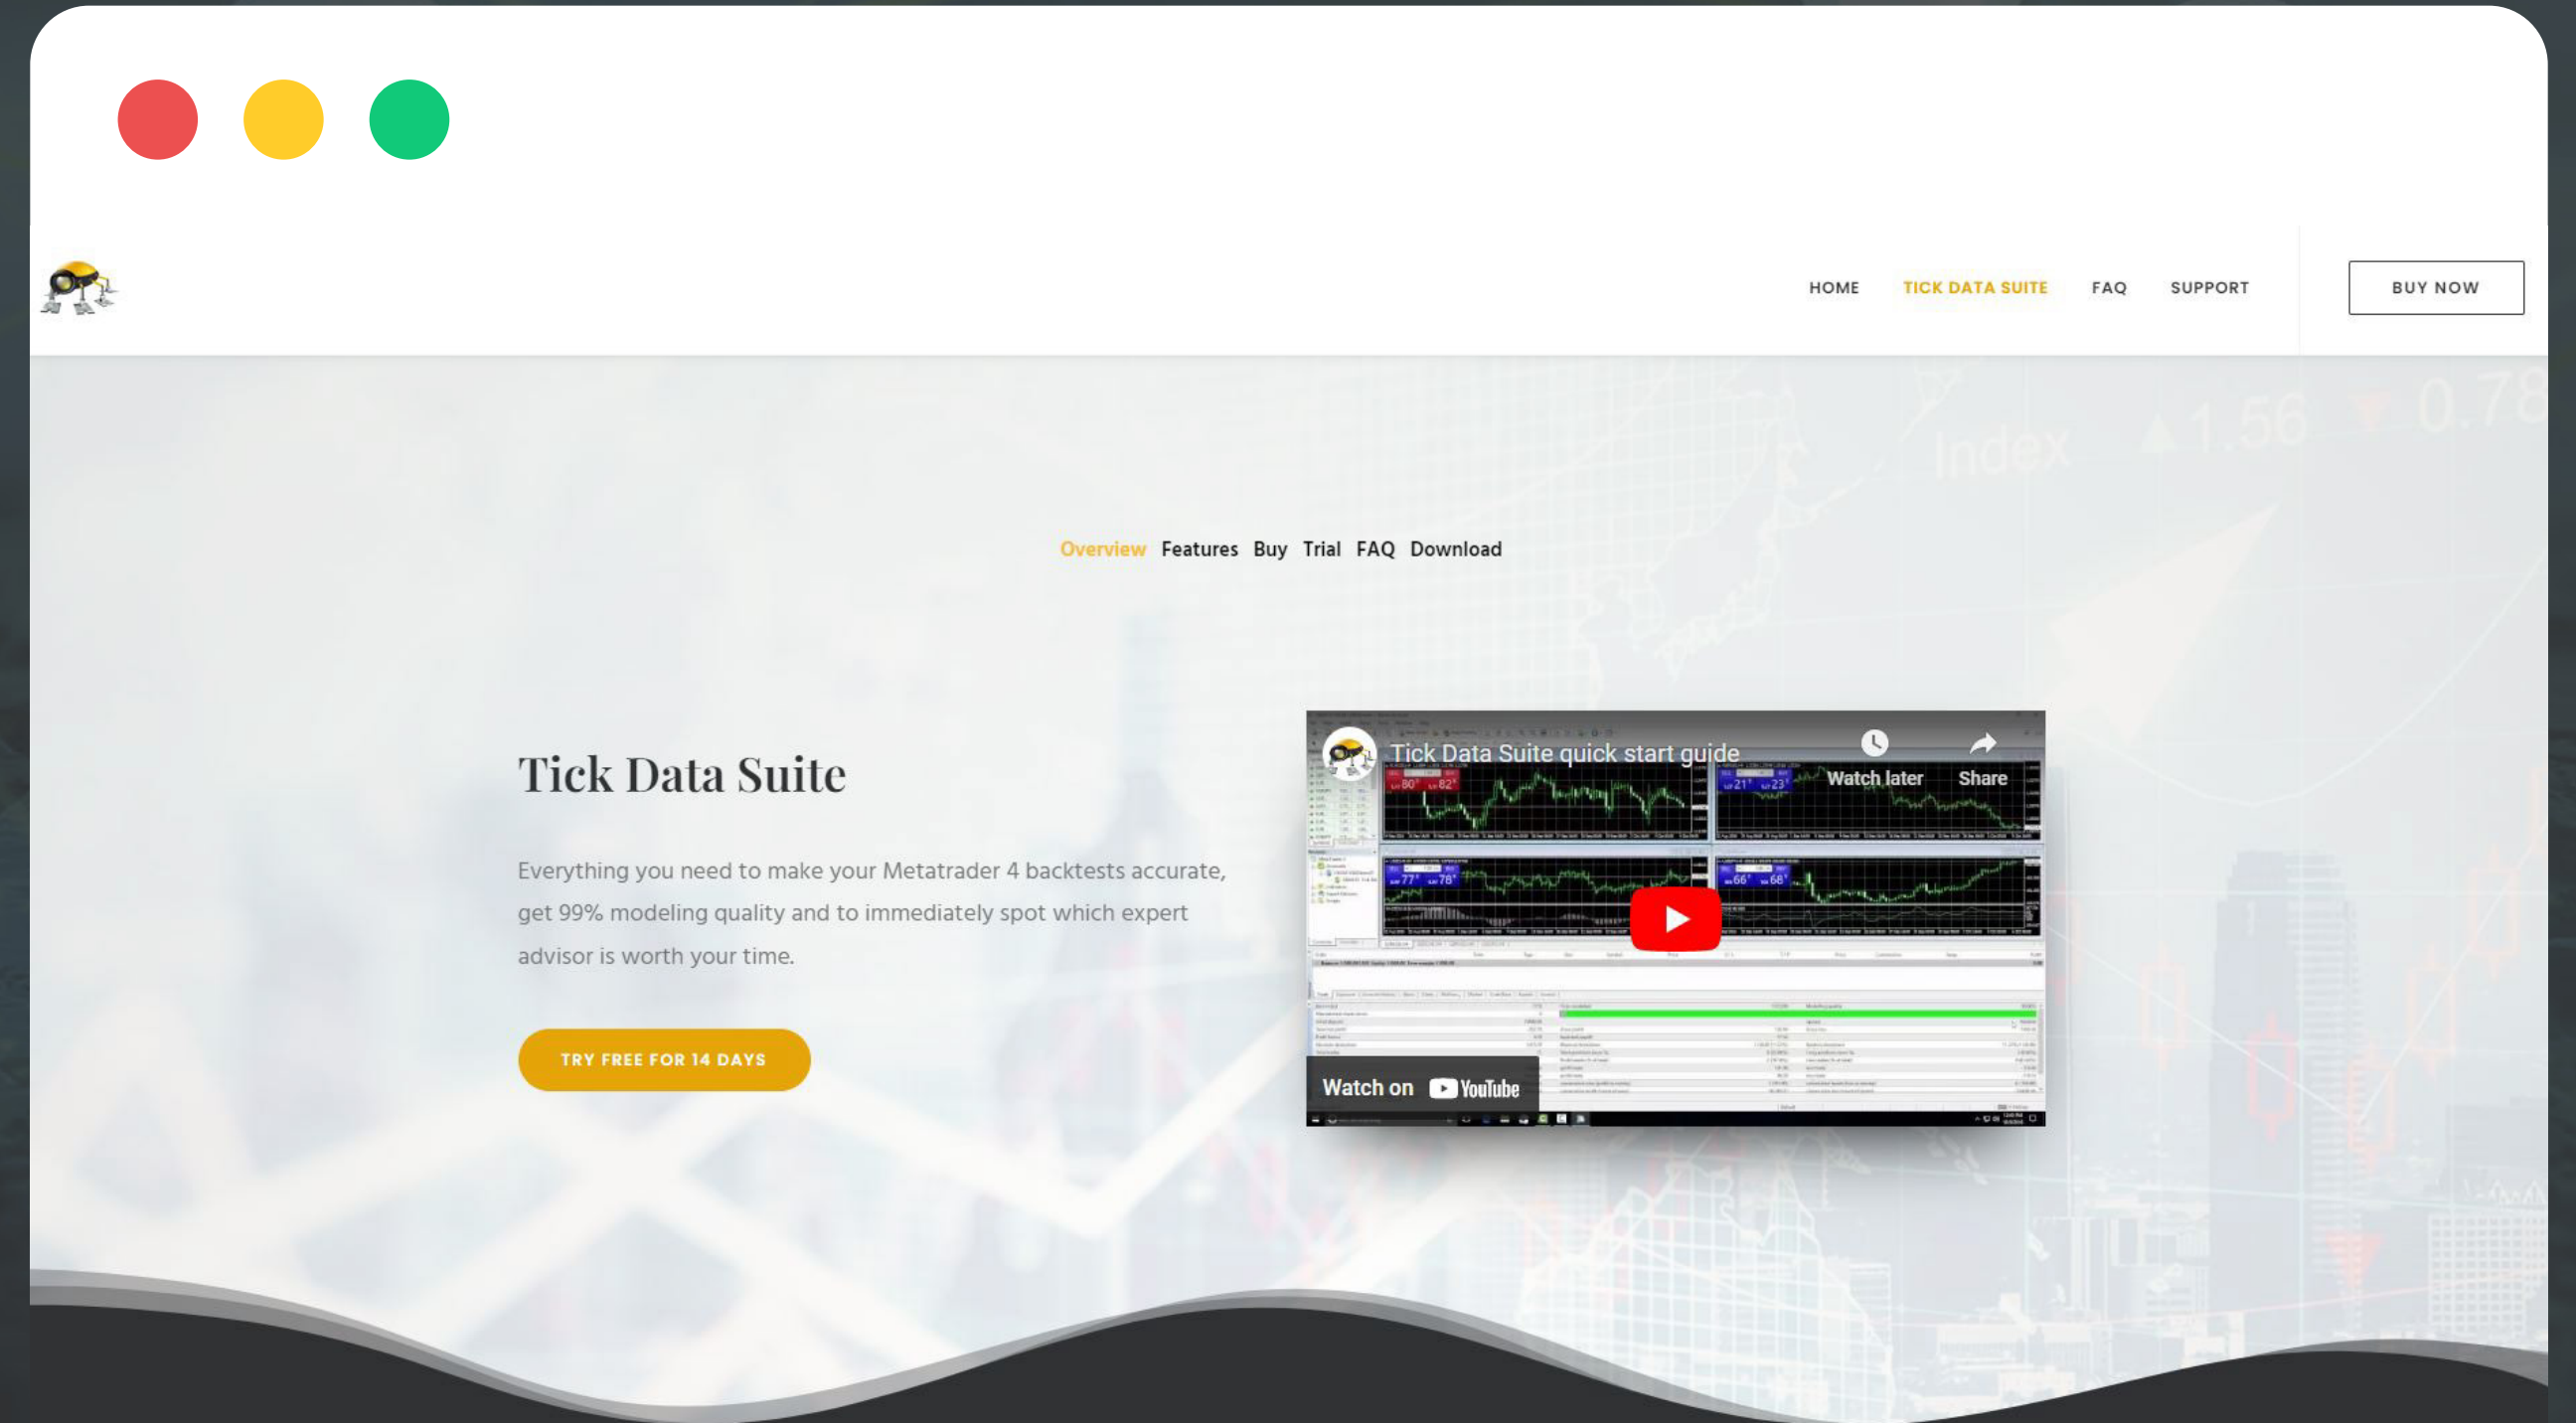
HOME TICK DATA SUITE FAQ SUPPORT BUY NOW

Index 1.56 0.78

Overview Features Buy Trial FAQ Download

Tick Data Suite

Everything you need to make your Metatrader 4 backtests accurate, get 99% modeling quality and to immediately spot which expert advisor is worth your time.

TRY FREE FOR 14 DAYS

Tick Data Suite quick start guide

Watch later

Share

Watch on YouTube